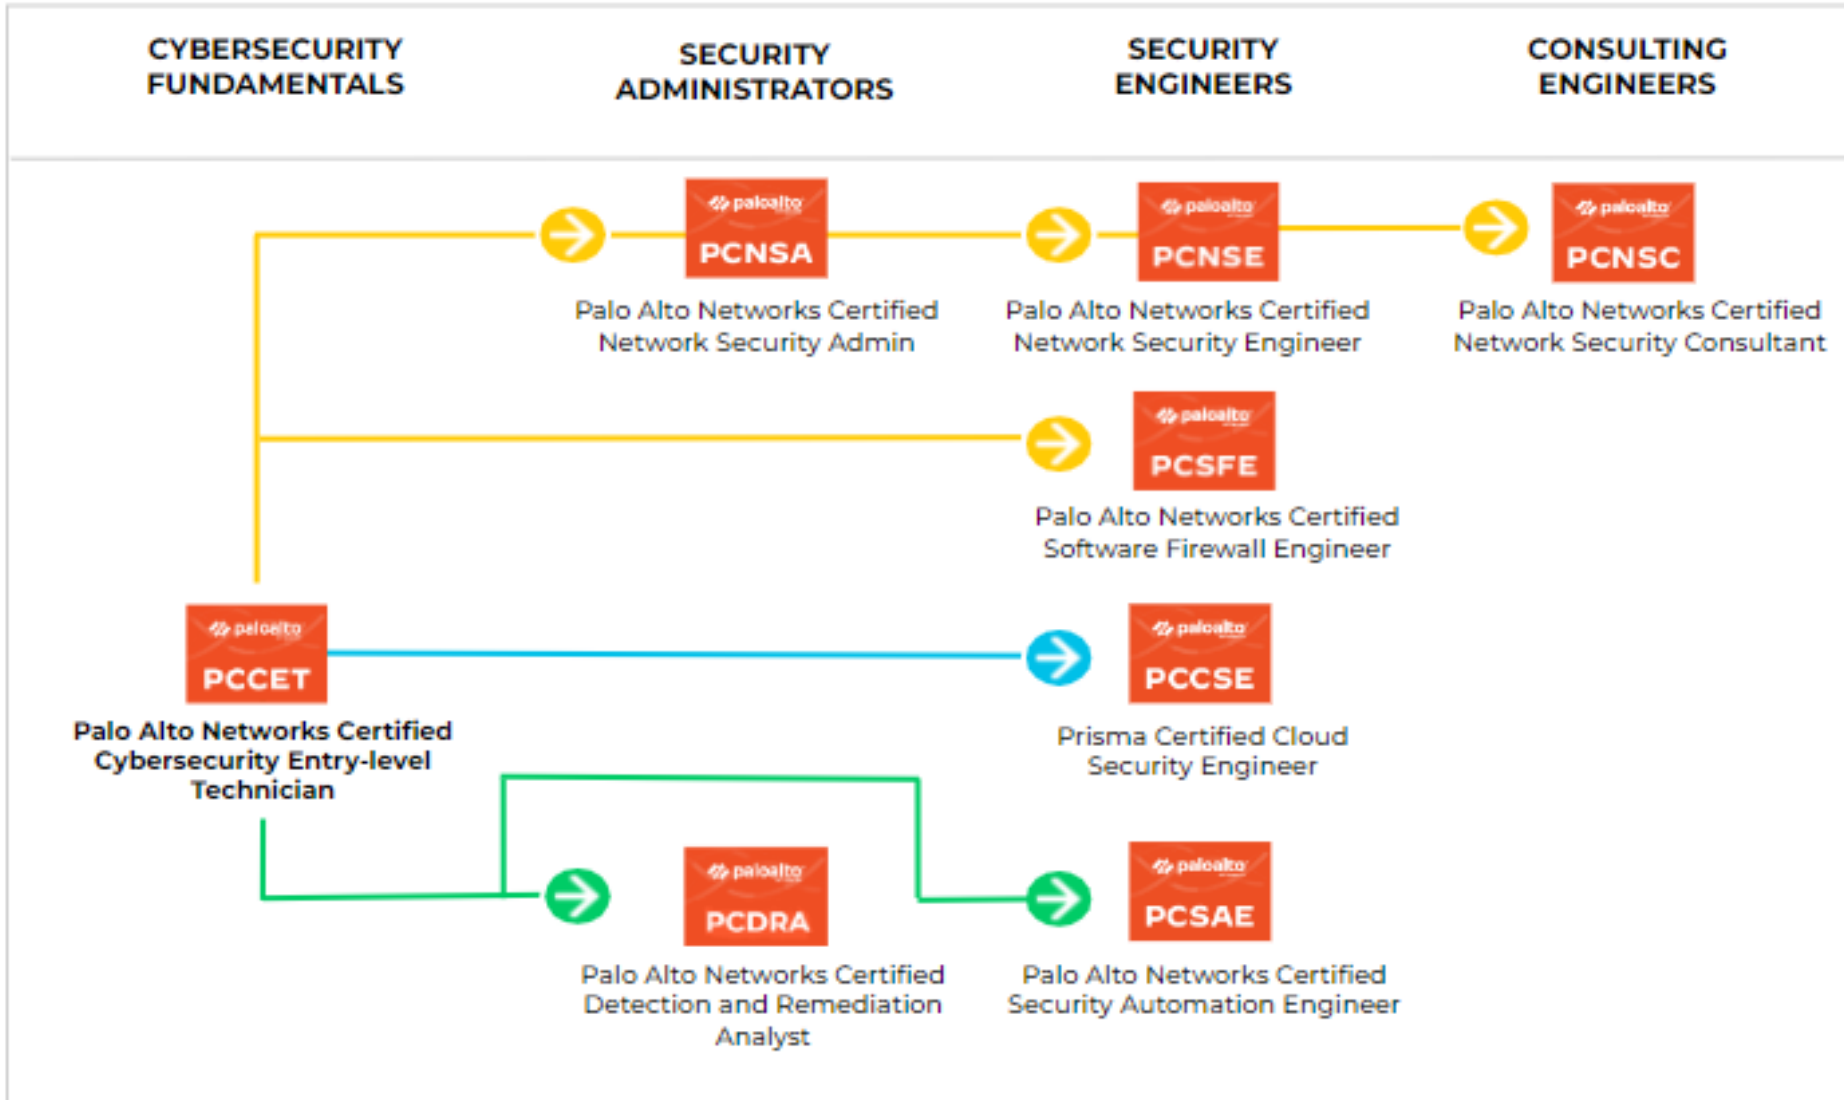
CYBERSECURITY FUNDAMENTALS

SECURITY ADMINISTRATORS

SECURITY ENGINEERS

CONSULTING ENGINEERS

paloalto
PCNSA
Palo Alto Networks Certified Network Security Admin

paloalto
PCNSE
Palo Alto Networks Certified Network Security Engineer

paloalto
PCNSC
Palo Alto Networks Certified Network Security Consultant

paloalto
PCSFE
Palo Alto Networks Certified Software Firewall Engineer

paloalto
PCCET
Palo Alto Networks Certified Cybersecurity Entry-level Technician

paloalto
PCCSE
Prisma Certified Cloud Security Engineer

paloalto
PCDRA
Palo Alto Networks Certified Detection and Remediation Analyst

paloalto
PCSAE
Palo Alto Networks Certified Security Automation Engineer